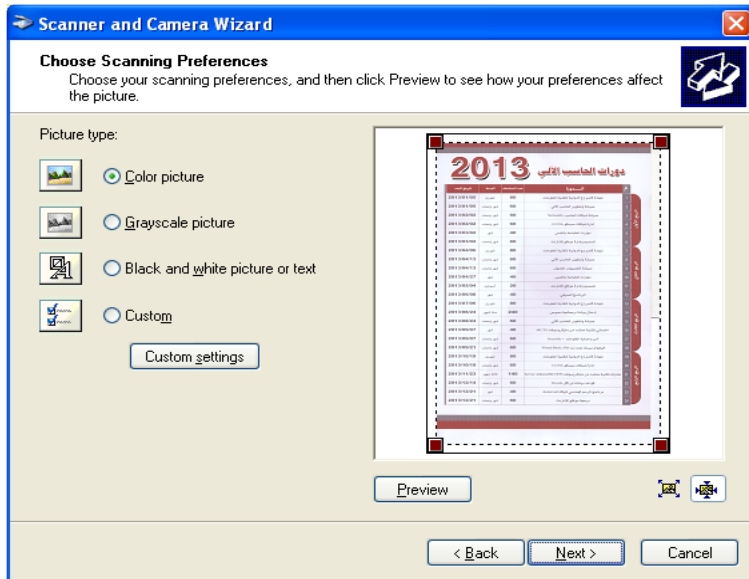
Scanner and Camera Wizard

Choose Scanning Preferences
Choose your scanning preferences, and then click Preview to see how your preferences affect the picture.

Picture type:

Color picture

Grayscale picture

Black and white picture or text

Custom

Custom settings

2013 دورات الحاسب الآلي

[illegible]

Preview

< Back

Next >

Cancel